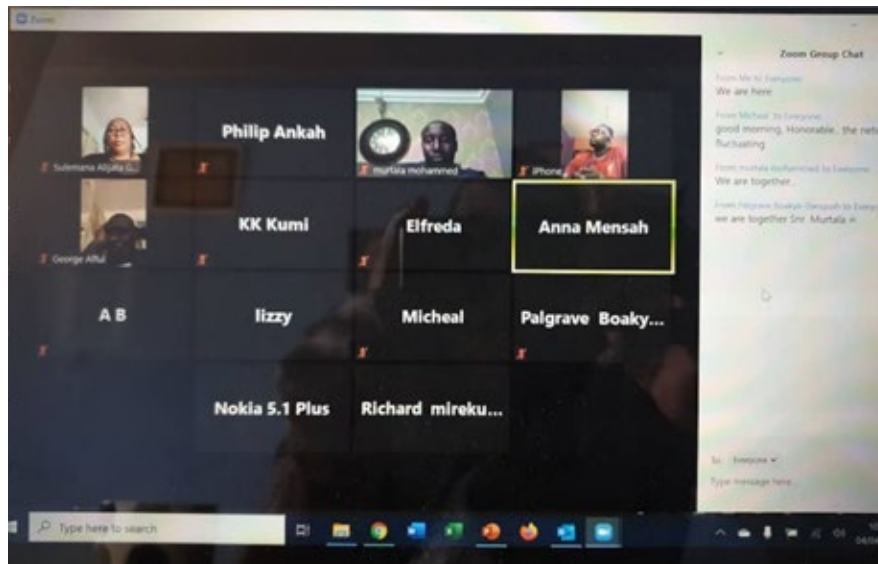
Zoom

Sulemana Alijata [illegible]

Philip Ankah

murtala mohammed

iPhone

George Afful

KK Kumi

Elfreda

Anna Mensah

A B

lizzy

Micheal

Palgrave Boaky...

Nokia 5.1 Plus

Richard mireku...

Zoom Group Chat

From Me to Everyone:
We are here

From Micheal to Everyone:
good morning, Honorable.. the net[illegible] fluctuating

From murtala mohammed to Everyone:
We are together

From Palgrave Boakye-Danquah to Everyone:
we are together Snr. Murtala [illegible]

To: Everyone

Type message here...

Type here to search